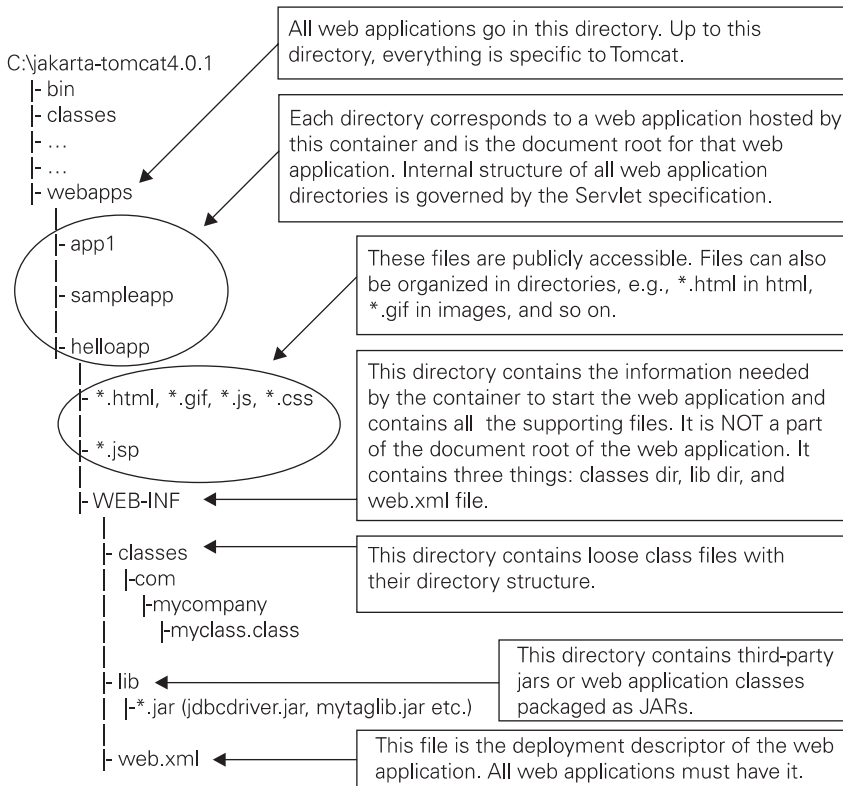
C:\jakarta-tomcat4.0.1
|- bin
|- classes
|- …
|- …
|- webapps

All web applications go in this directory. Up to this directory, everything is specific to Tomcat.

Each directory corresponds to a web application hosted by this container and is the document root for that web application. Internal structure of all web application directories is governed by the Servlet specification.

|- app1
|- sampleapp
|- helloapp

These files are publicly accessible. Files can also be organized in directories, e.g., *.html in html, *.gif in images, and so on.

|- *.html, *.gif, *.js, *.css
|- *.jsp

This directory contains the information needed by the container to start the web application and contains all the supporting files. It is NOT a part of the document root of the web application. It contains three things: classes dir, lib dir, and web.xml file.

|- WEB-INF
|- classes
|-com
|-mycompany
|-myclass.class

This directory contains loose class files with their directory structure.

|- lib
|-*.jar (jdbcdriver.jar, mytaglib.jar etc.)

This directory contains third-party jars or web application classes packaged as JARs.

|- web.xml

This file is the deployment descriptor of the web application. All web applications must have it.